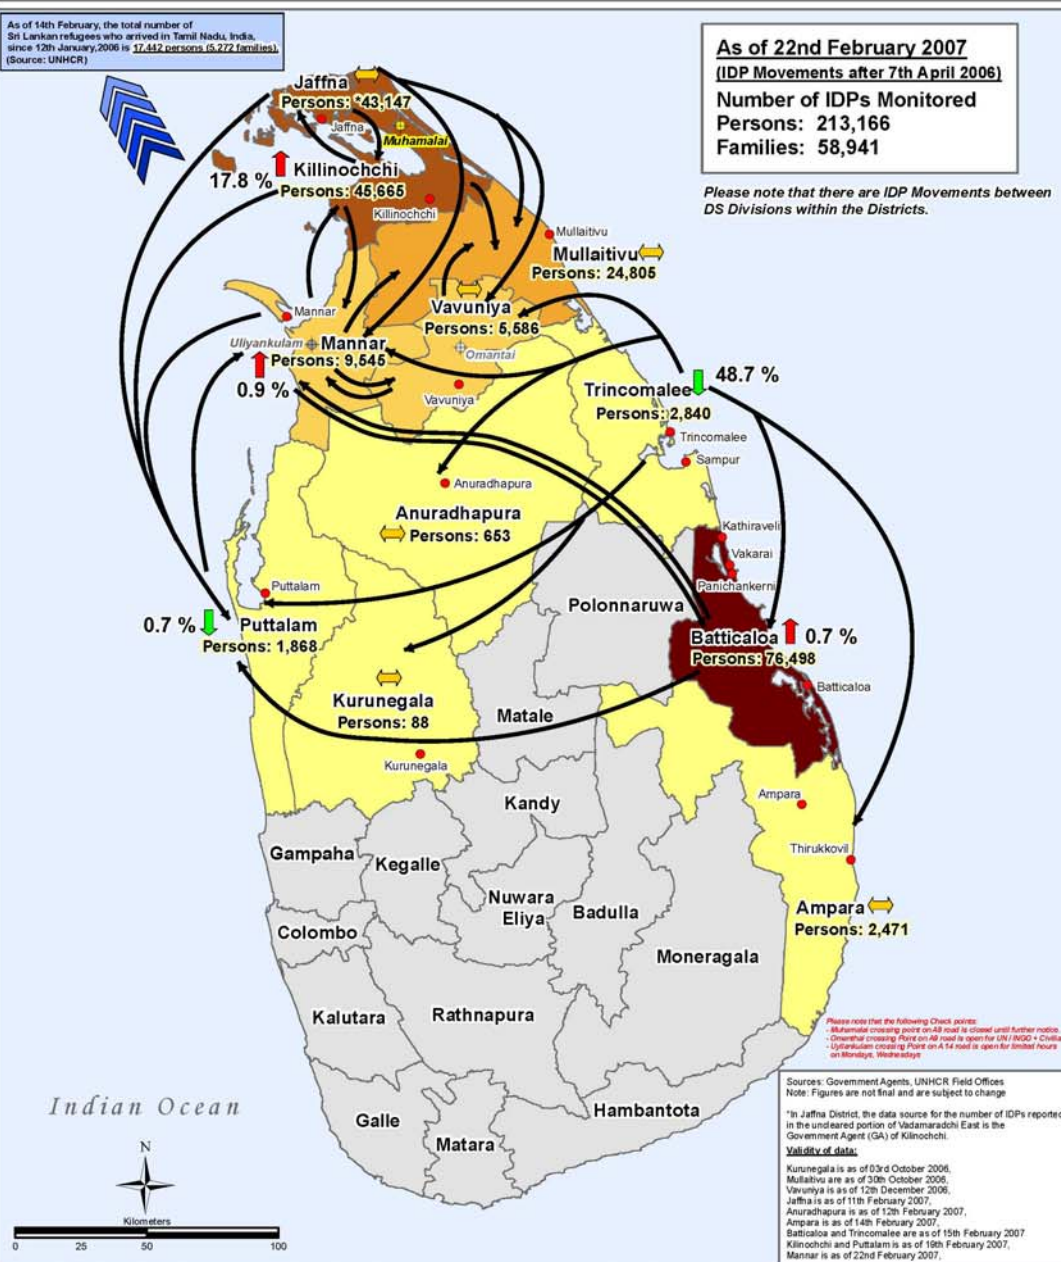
As of 14th February, the total number of Sri Lankan refugees who arrived in Tamil Nadu, India, since 12th January,2006 is 17,442 persons (5,272 families). (Source: UNHCR)

As of 22nd February 2007
(IDP Movements after 7th April 2006)
Number of IDPs Monitored
Persons: 213,166
Families: 58,941

Please note that there are IDP Movements between DS Divisions within the Districts.

Jaffna
Persons: *43,147
Jaffna
Muhamalai
17.8 %
Killinochchi
Persons: 45,665
Killinochchi
Mullaitivu
Mullaitivu
Persons: 24,805
Mannar
Vavuniya
Persons: 5,586
Uliyankulam
Mannar
Persons: 9,545
Omantai
0.9 %
Vavuniya
Trincomalee
48.7 %
Persons: 2,840
Trincomalee
Sampur
Anuradhapura
Anuradhapura
Persons: 653
Kathiraveli
Vakarai
Panichankerni
Puttalam
Polonnaruwa
0.7 %
Puttalam
Persons: 1,868
Batticaloa
0.7 %
Persons: 76,498
Batticaloa
Kurunegala
Persons: 88
Matale
Kurunegala
Kandy
Ampara
Thirukkovil
Gampaha
Kegalle
Nuwara Eliya
Badulla
Colombo
Ampara
Persons: 2,471
Moneragala
Kalutara
Rathnapura
Please note that the following Check points:
- Muhamalai crossing point on A9 road is closed until further notice.
- Omanthai crossing Point on A9 road is open for UN / INGO + Civilia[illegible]
- Uyilankulam crossing Point on A 14 road is open for limited hours on Mondays, Wednesdays
Indian Ocean
Galle
Hambantota
Matara
N
Kilometers
0 25 50 100

Sources: Government Agents, UNHCR Field Offices
Note: Figures are not final and are subject to change

*In Jaffna District, the data source for the number of IDPs reporte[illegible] in the uncleared portion of Vadamaradchi East is the Government Agent (GA) of Kilinochchi.

Validity of data:
Kurunegala is as of 03rd October 2006,
Mullaitivu are as of 30th October 2006,
Vavuniya is as of 12th December 2006,
Jaffna is as of 11th February 2007,
Anuradhapura is as of 12th February 2007,
Ampara is as of 14th February 2007,
Batticaloa and Trincomalee are as of 15th February 2007
Kilinochchi and Puttalam is as of 19th February 2007,
Mannar is as of 22nd February 2007,